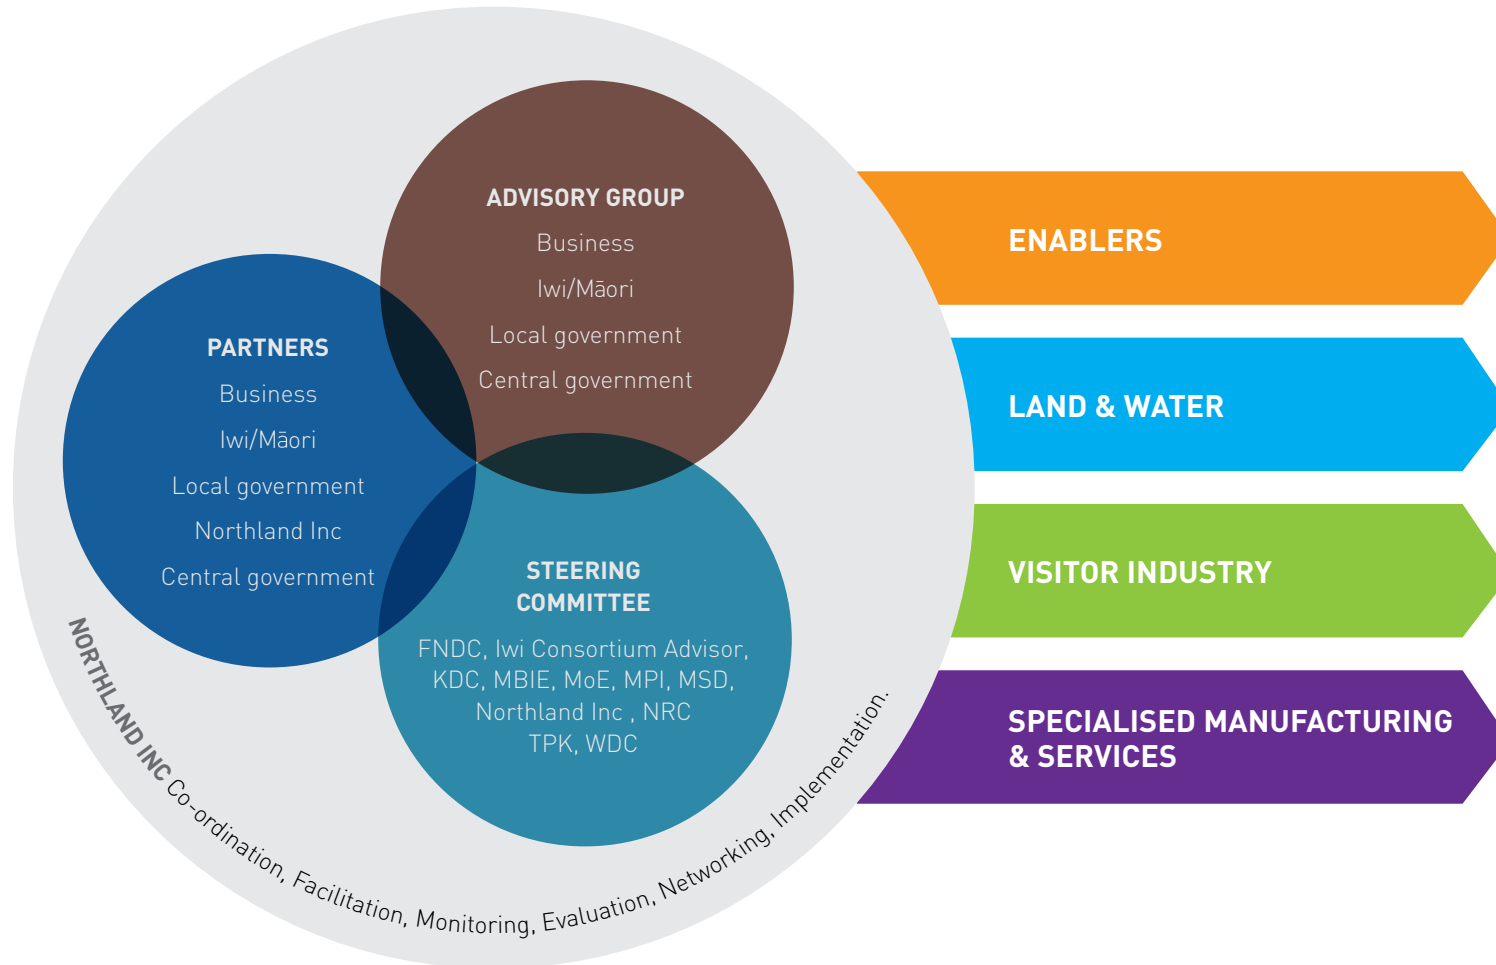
ADVISORY GROUP
Business
Iwi/Māori
Local government
Central government

PARTNERS
Business
Iwi/Māori
Local government
Northland Inc
Central government

STEERING COMMITTEE
FNDC, Iwi Consortium Advisor, KDC, MBIE, MoE, MPI, MSD, Northland Inc , NRC TPK, WDC

NORTHLAND INC Co-ordination, Facilitation, Monitoring, Evaluation, Networking, Implementation.

ENABLERS

LAND & WATER

VISITOR INDUSTRY

SPECIALISED MANUFACTURING & SERVICES